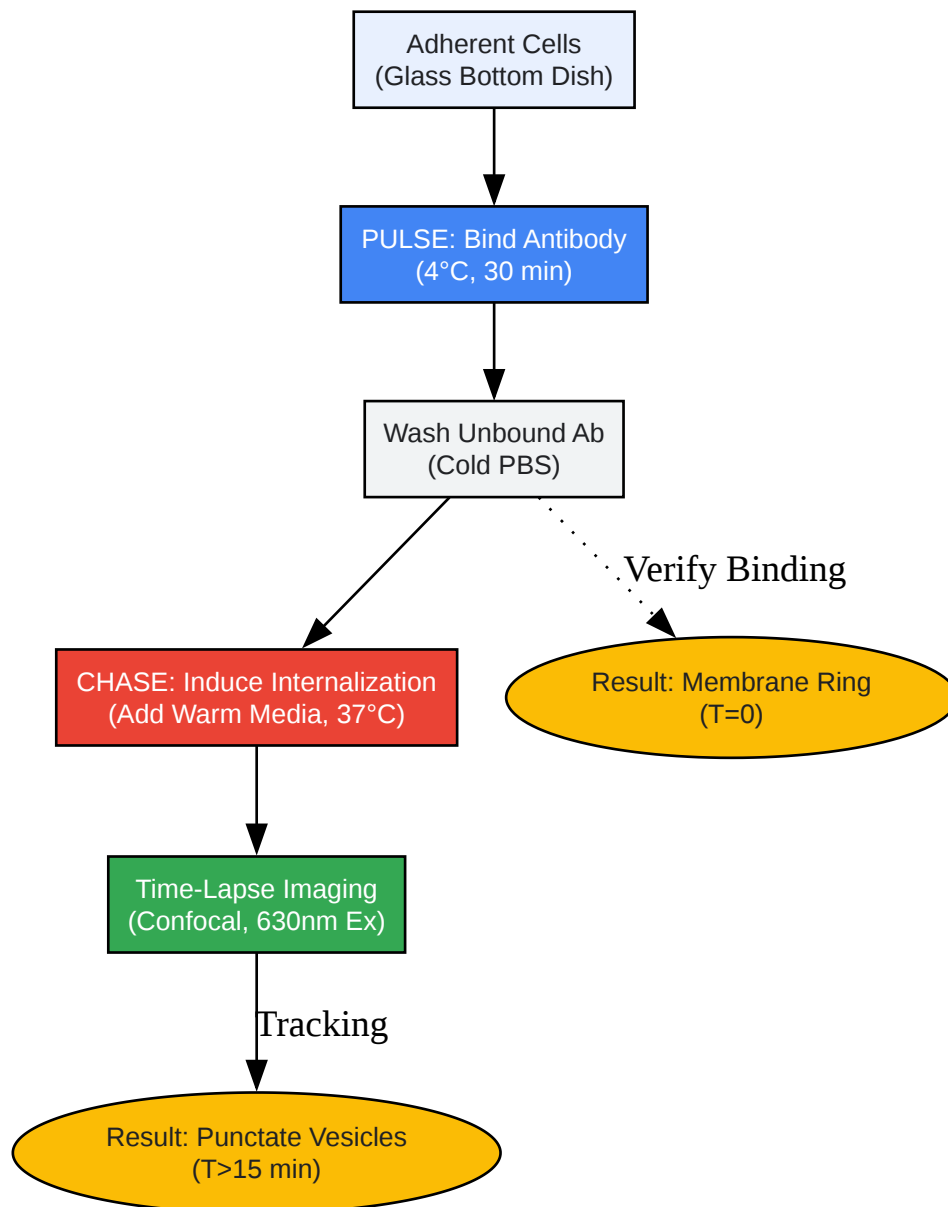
Adherent Cells
(Glass Bottom Dish)

PULSE: Bind Antibody
(4°C, 30 min)

Wash Unbound Ab
(Cold PBS)

Verify Binding

CHASE: Induce Internalization
(Add Warm Media, 37°C)

Result: Membrane Ring
(T=0)

Time-Lapse Imaging
(Confocal, 630nm Ex)

Tracking

Result: Punctate Vesicles
(T>15 min)